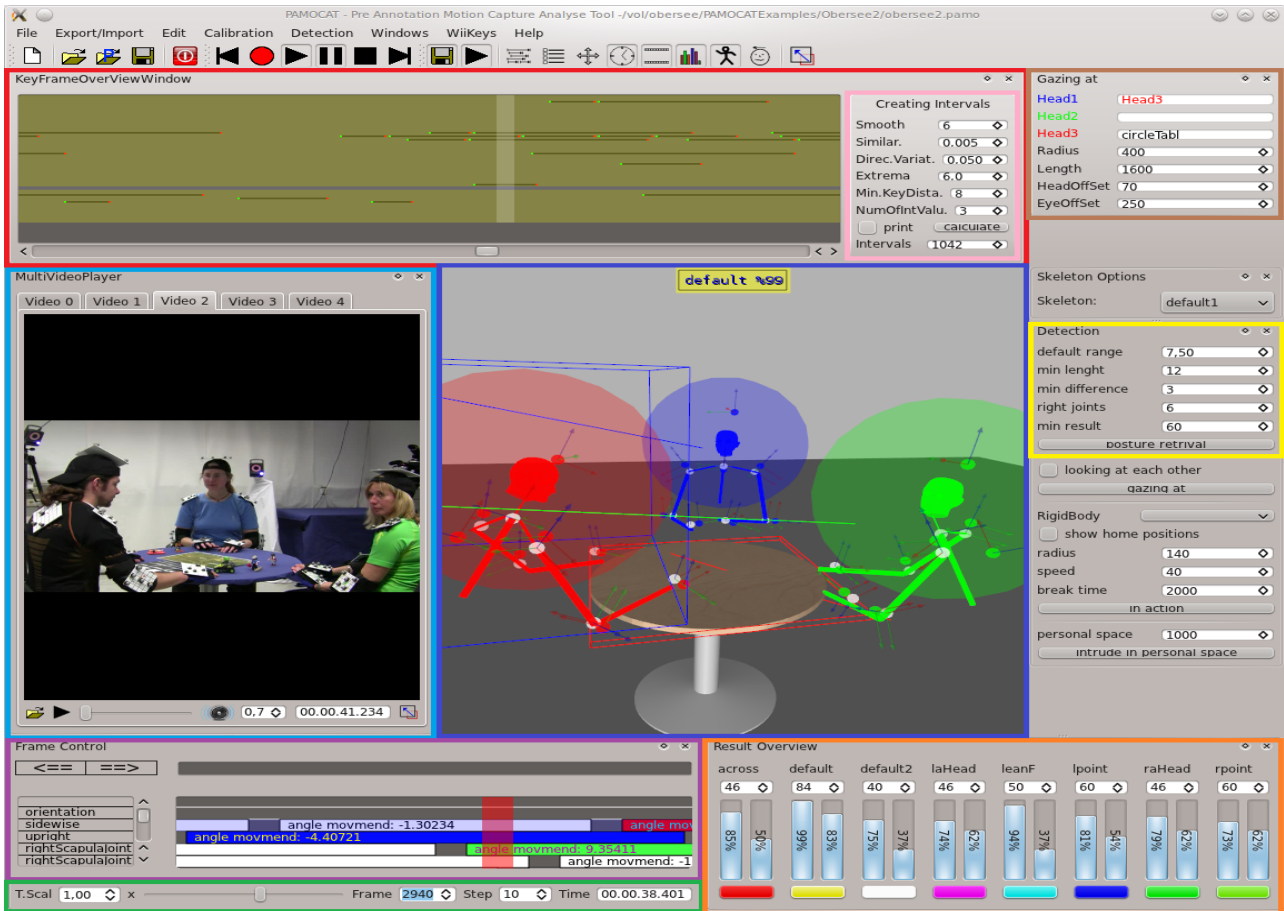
PAMOCAT - Pre Annotation Motion Capture Analyse Tool -/vol/obersee/PAMOCATExamples/Obersee2/obersee2.pamo

File Export/Import Edit Calibration Detection Windows WiiKeys Help

KeyFrameOverViewWindow

Creating Intervals
Smooth 6
Similar. 0.005
Direc.Variat. 0.050
Extrema 6.0
Min.KeyDista. 8
NumOfIntValu. 3
print calculate
Intervals 1042

Gazing at
Head1 Head3
Head2
Head3 circleTabl
Radius 400
Length 1600
HeadOffSet 70
EyeOffSet 250

MultiVideoPlayer
Video 0 Video 1 Video 2 Video 3 Video 4
0,7 00.00.41.234

default %99

Skeleton Options
Skeleton: default1

Detection
default range 7,50
min lenght 12
min difference 3
right joints 6
min result 60
posture retrival

looking at each other
gazing at

RigidBody
show home positions
radius 140
speed 40
break time 2000
in action

personal space 1000
intrude in personal space

Frame Control
<== ==>
orientation
sidewise
upright
rightScapulaJoint
rightScapulaJoint
angle movmend: -1.30234
angle mov
angle movmend: -4.40721
angle movmend: 9.35411
angle movmend: -1

T.Scal 1,00 x Frame 2940 Step 10 Time 00.00.38.401

Result Overview
| across | default | default2 | laHead | leanF | lpoint | raHead | rpoint |
|---|---|---|---|---|---|---|---|
| 46 | 84 | 40 | 46 | 50 | 60 | 46 | 60 |
| 85% 50% | 99% 83% | 75% 37% | 74% 62% | 94% 37% | 81% 54% | 79% 62% | 73% 62% |